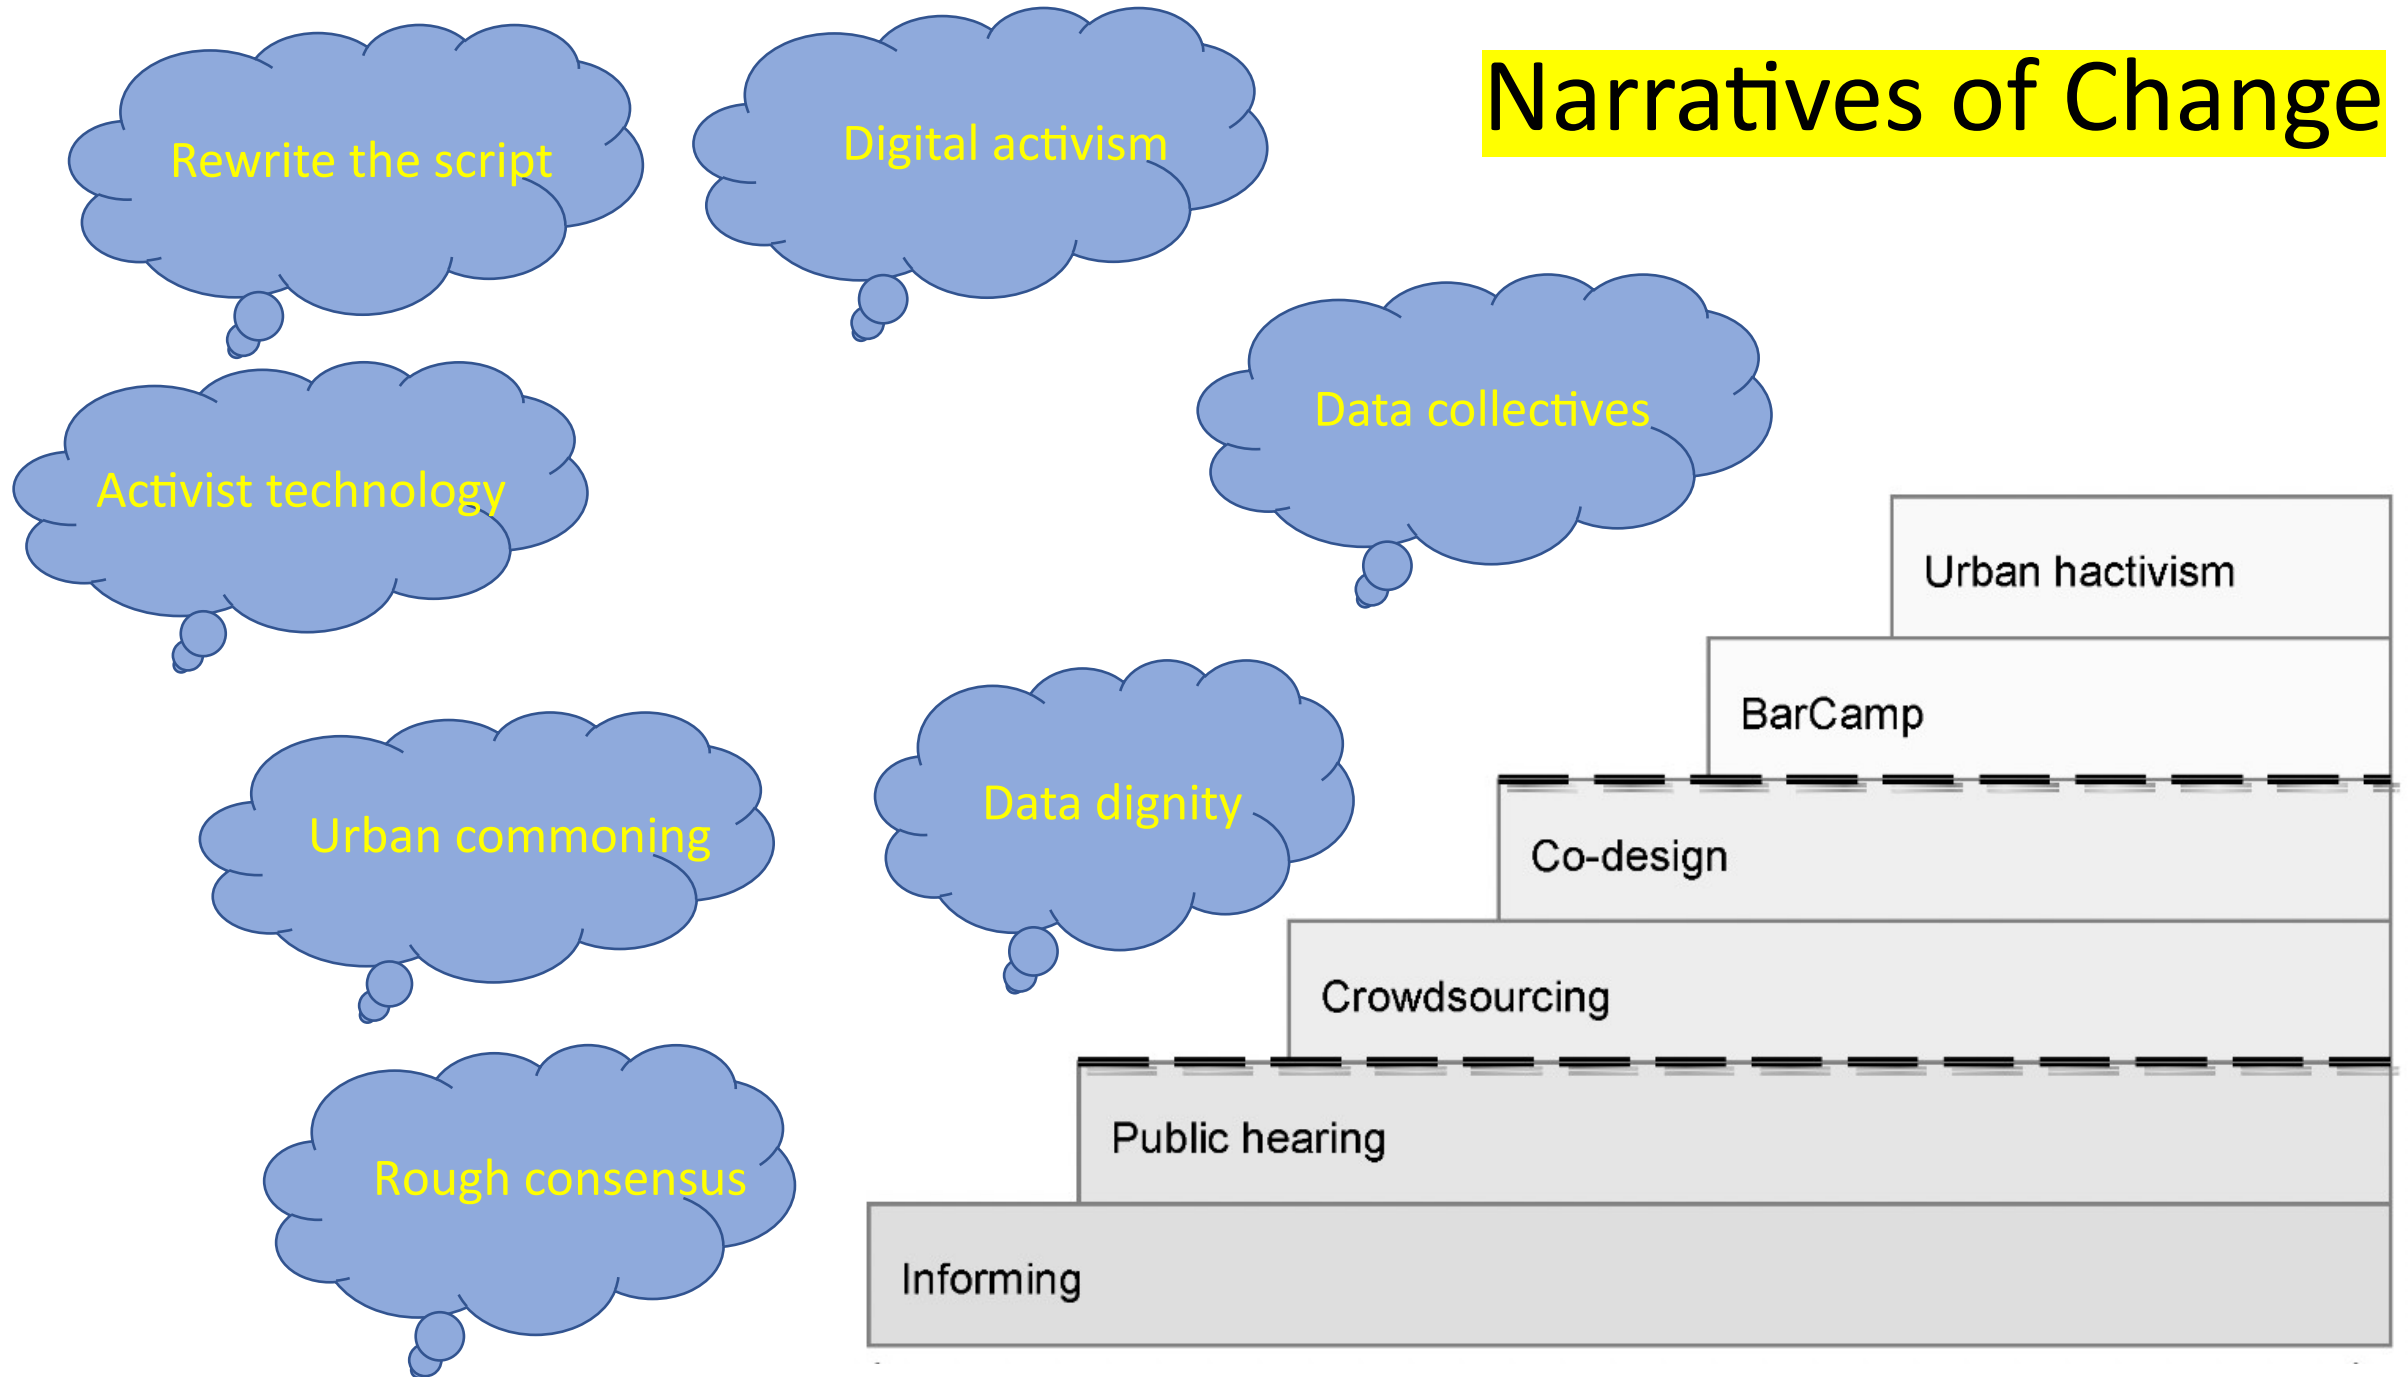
Narratives of Change

Rewrite the script

Digital activism

Data collectives

Activist technology

Urban commoning

Data dignity

Rough consensus

Urban hactivism

BarCamp

Co-design

Crowdsourcing

Public hearing

Informing